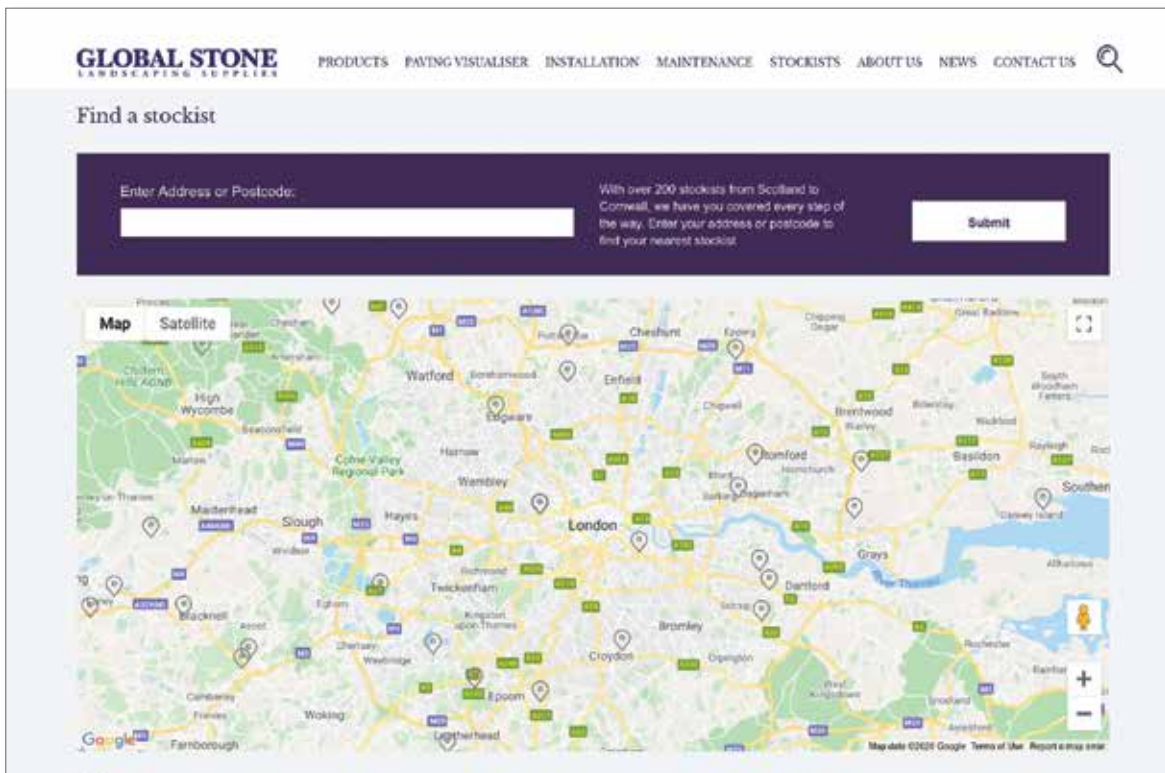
GLOBAL STONE
LANDSCAPING SUPPLIES

PRODUCTS PAVING VISUALISER INSTALLATION MAINTENANCE STOCKISTS ABOUT US NEWS CONTACT US

Find a stockist

Enter Address or Postcode:

With over 200 stockists from Scotland to Cornwall, we have you covered every step of the way. Enter your address or postcode to find your nearest stockist.

Submit

Map Satellite

Watford
Enfield
Cheshunt
Epping
High Wycombe
Edgware
Harrow
Wembley
Brentwood
Romford
Basildon
Maidenhead
Slough
Hayes
London
Dagenham
Southend
Grays
Dartford
Twickenham
Kingston upon Thames
Bracknell
Bromley
Croydon
Epsom
Woking
Leatherhead
Farnborough
Orpington

Google
Map data ©2020 Google Terms of Use Report a map error